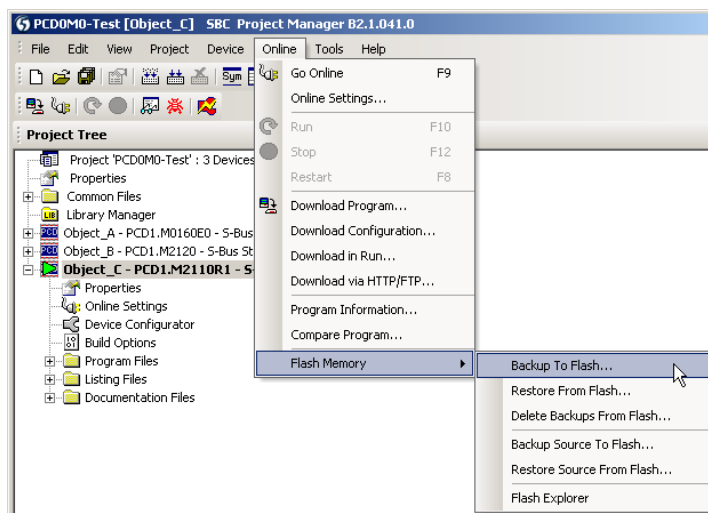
PCD0M0-Test [Object_C] SBC Project Manager B2.1.041.0

File Edit View Project Device Online Tools Help

Project Tree

Project 'PCD0M0-Test' : 3 Devices
Properties
Common Files
Library Manager
Object_A - PCD1.M0160E0 - S-Bus
Object_B - PCD1.M2120 - S-Bus St
Object_C - PCD1.M2110R1 - S-
Properties
Online Settings
Device Configurator
Build Options
Program Files
Listing Files
Documentation Files

Go Online F9
Online Settings...
Run F10
Stop F12
Restart F8
Download Program...
Download Configuration...
Download in Run...
Download via HTTP/FTP...
Program Information...
Compare Program...
Flash Memory

Backup To Flash...
Restore From Flash...
Delete Backups From Flash...
Backup Source To Flash...
Restore Source From Flash...
Flash Explorer